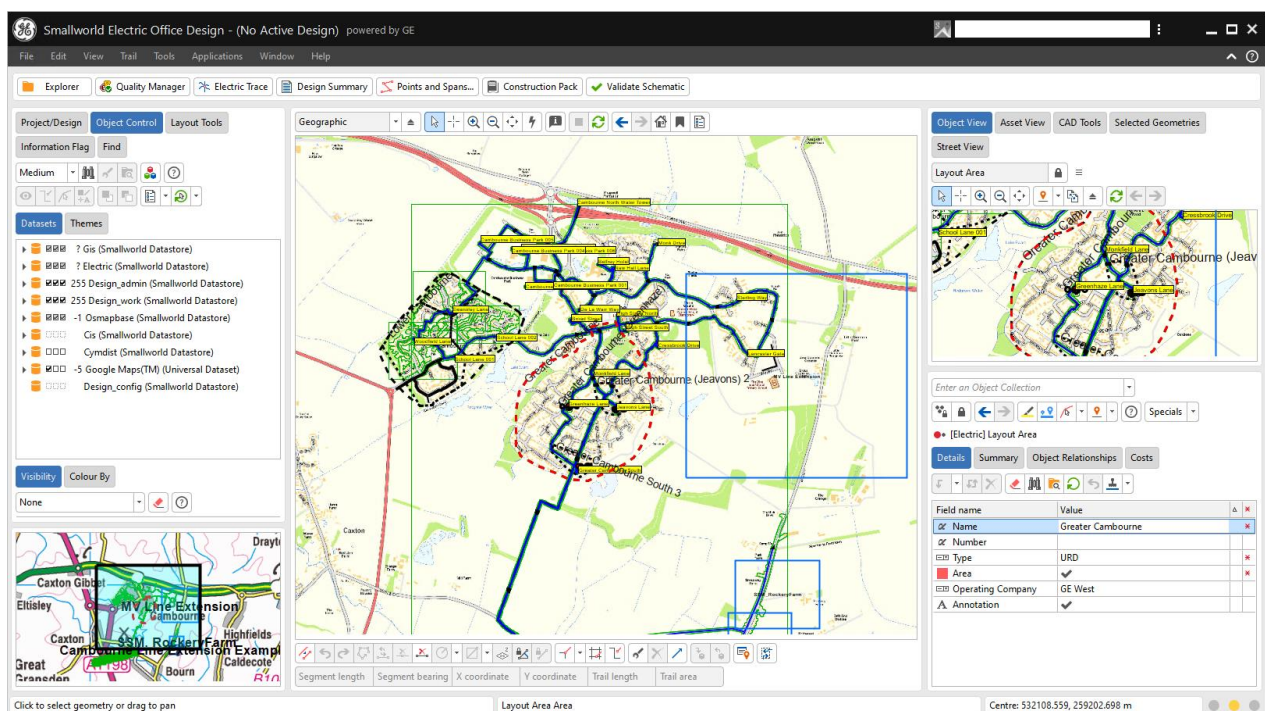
Smallworld Electric Office Design - (No Active Design) powered by GE

File Edit View Trail Tools Applications Window Help

Explorer Quality Manager Electric Trace Design Summary Points and Spans... Construction Pack Validate Schematic

Project/Design Object Control Layout Tools
Information Flag Find
Medium
Datasets Themes
? Gis (Smallworld Datastore)
? Electric (Smallworld Datastore)
255 Design_admin (Smallworld Datastore)
255 Design_work (Smallworld Datastore)
-1 Osmapbase (Smallworld Datastore)
Cis (Smallworld Datastore)
Cymdist (Smallworld Datastore)
-5 Google Maps(TM) (Universal Dataset)
Design_config (Smallworld Datastore)

Visibility Colour By
None

Drayt
Caxton Gibbet
Eltisley
MV Line Extension
Gambourne
Highfields
Caxton
SSM_RochertFarm
Cambourne Line Extension Exampl
Great
Caldecote
Bourn

Geographic

Greater Cambourne (Jeavons) 2
Greater Cambourne
Greater Cambourne South 3
Caxton
MV Line Extension

Segment length Segment bearing X coordinate Y coordinate Trail length Trail area

Object View Asset View CAD Tools Selected Geometries
Street View
Layout Area
School Lane 001
Greater Cambourne (Jeav
Greater Camb

Enter an Object Collection
Specials
[Electric] Layout Area
Details Summary Object Relationships Costs

| Field name | Value |
|---|---|
| Name | Greater Cambourne |
| Number | |
| Type | URD |
| Area | ✔ |
| Operating Company | GE West |
| Annotation | ✔ |

Click to select geometry or drag to pan
Layout Area Area
Centre: 532108.559, 259202.698 m